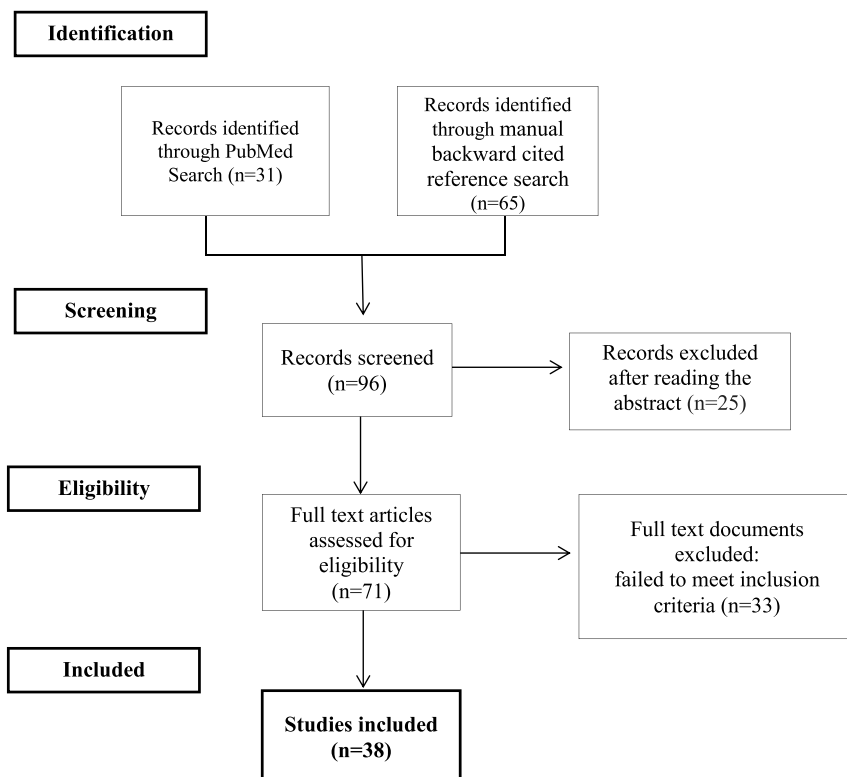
Identification

Records identified through PubMed Search (n=31)

Records identified through manual backward cited reference search (n=65)

Screening

Records screened (n=96)

Records excluded after reading the abstract (n=25)

Eligibility

Full text articles assessed for eligibility (n=71)

Full text documents excluded: failed to meet inclusion criteria (n=33)

Included

Studies included (n=38)